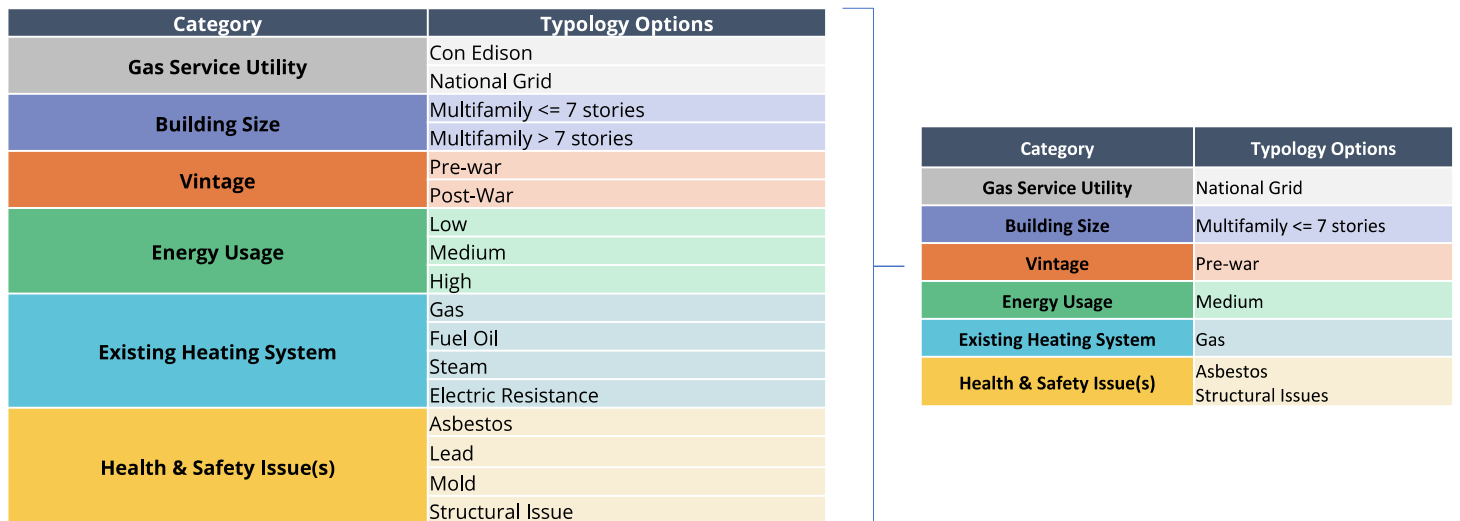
| Category | Typology Options |
|---|---|
| Gas Service Utility | Con Edison |
| | National Grid |
| Building Size | Multifamily <= 7 stories |
| | Multifamily > 7 stories |
| Vintage | Pre-war |
| | Post-War |
| Energy Usage | Low |
| | Medium |
| | High |
| Existing Heating System | Gas |
| | Fuel Oil |
| | Steam |
| | Electric Resistance |
| Health & Safety Issue(s) | Asbestos |
| | Lead |
| | Mold |
| | Structural Issue |

| Category | Typology Options |
|---|---|
| Gas Service Utility | National Grid |
| Building Size | Multifamily <= 7 stories |
| Vintage | Pre-war |
| Energy Usage | Medium |
| Existing Heating System | Gas |
| Health & Safety Issue(s) | Asbestos<br>Structural Issues |